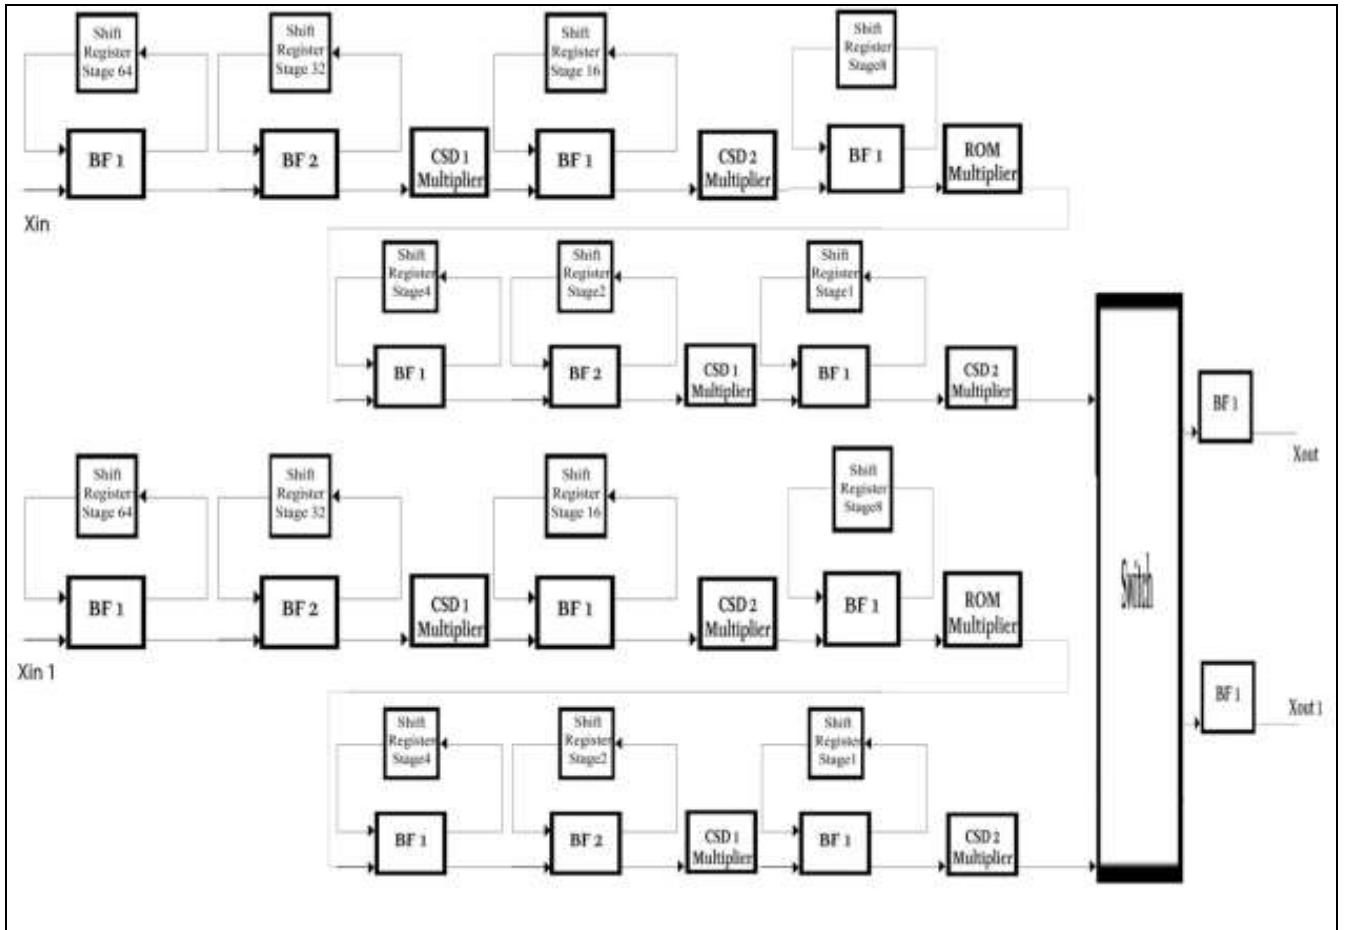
Shift Register Stage 64

Shift Register Stage 32

Shift Register Stage 16

Shift Register Stage8

BF 1

BF 2

CSD 1 Multiplier

BF 1

CSD 2 Multiplier

BF 1

ROM Multiplier

Xin

Shift Register Stage4

Shift Register Stage2

Shift Register Stage1

BF 1

BF 2

CSD 1 Multiplier

BF 1

CSD 2 Multiplier

Shift Register Stage 64

Shift Register Stage 32

Shift Register Stage 16

Shift Register Stage8

BF 1

BF 2

CSD 1 Multiplier

BF 1

CSD 2 Multiplier

BF 1

ROM Multiplier

Xin 1

Shift Register Stage4

Shift Register Stage2

Shift Register Stage1

BF 1

BF 2

CSD 1 Multiplier

BF 1

CSD 2 Multiplier

Switch

BF 1

Xout

BF 1

Xout 1